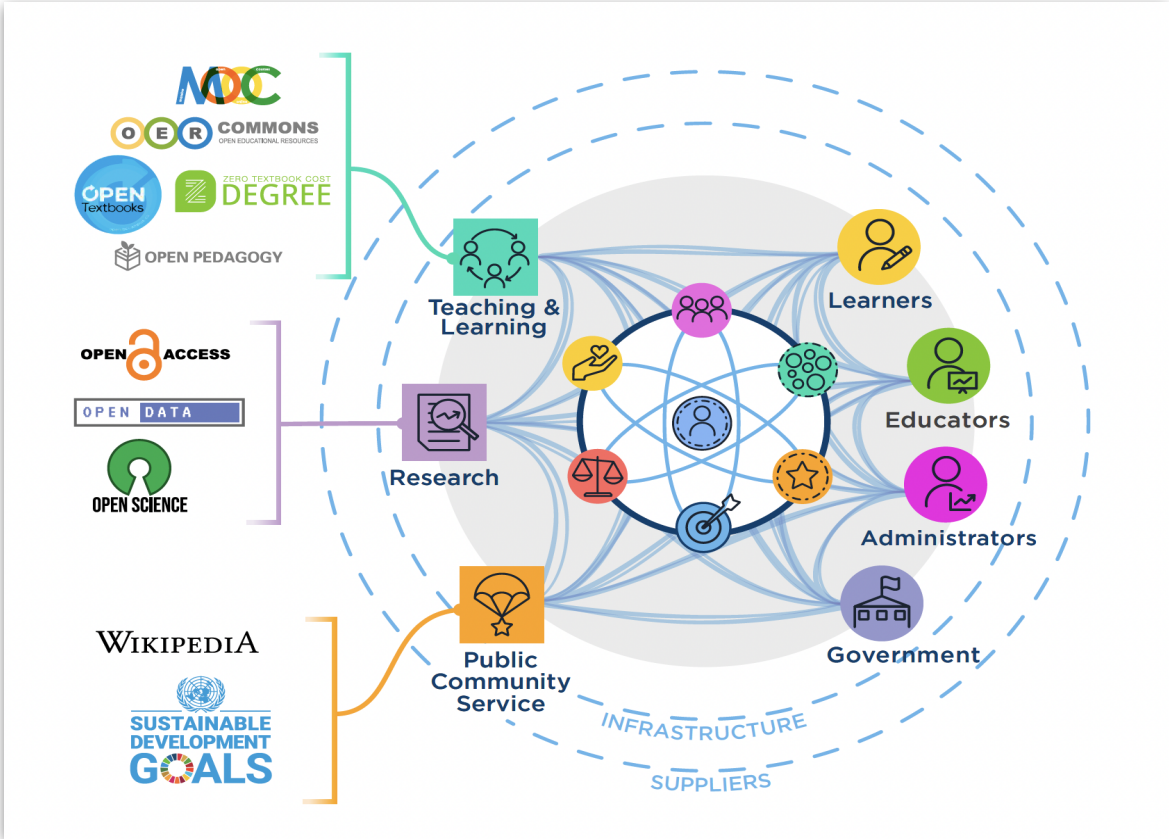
MOOC

OER COMMONS
OPEN EDUCATIONAL RESOURCES

OPEN Textbooks

ZERO TEXTBOOK COST DEGREE

OPEN PEDAGOGY

OPEN ACCESS

OPEN DATA

OPEN SCIENCE

WIKIPEDIA

SUSTAINABLE DEVELOPMENT GOALS

Teaching & Learning

Research

Public Community Service

Learners

Educators

Administrators

Government

INFRASTRUCTURE

SUPPLIERS